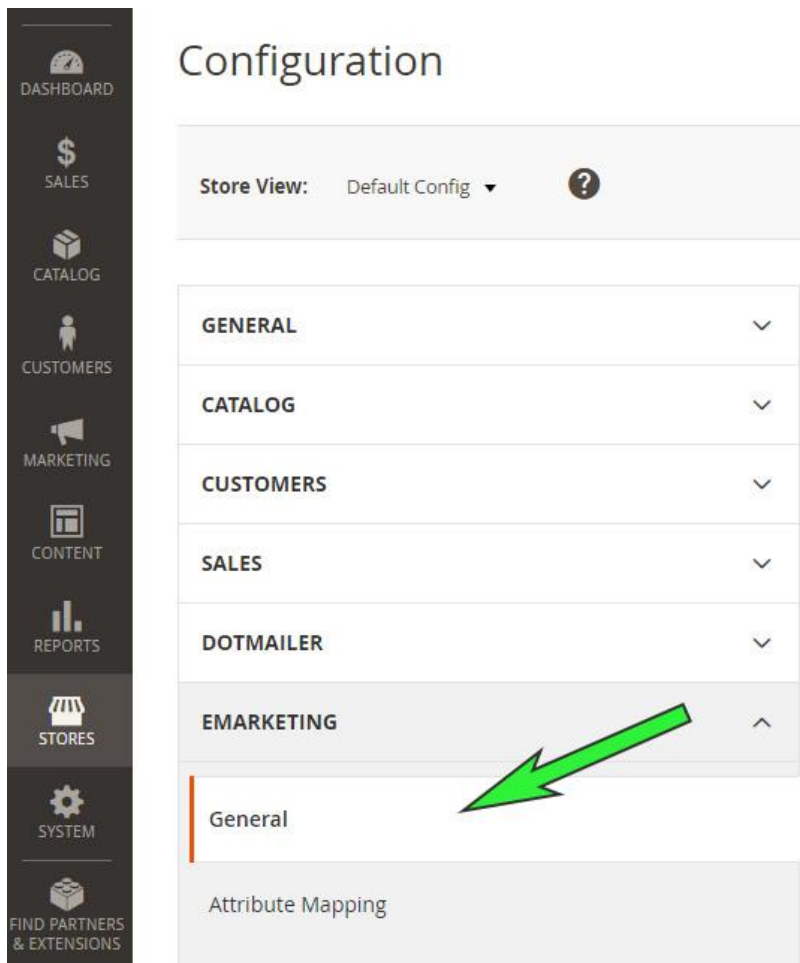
DASHBOARD
SALES
CATALOG
CUSTOMERS
MARKETING
CONTENT
REPORTS
STORES
SYSTEM
FIND PARTNERS & EXTENSIONS

Configuration

Store View: Default Config ▾ ?

GENERAL

CATALOG

CUSTOMERS

SALES

DOTMAILER

EMARKETING

General

Attribute Mapping